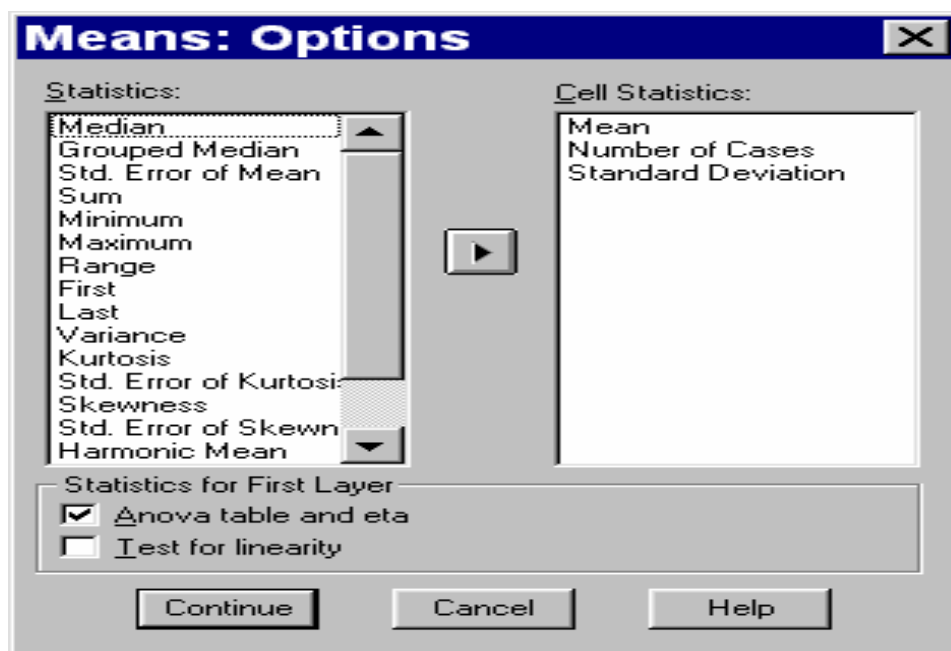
Means: Options

Statistics:
Median
Grouped Median
Std. Error of Mean
Sum
Minimum
Maximum
Range
First
Last
Variance
Kurtosis
Std. Error of Kurtosis
Skewness
Std. Error of Skewn
Harmonic Mean

Cell Statistics:
Mean
Number of Cases
Standard Deviation

Statistics for First Layer
Anova table and eta
Test for linearity

Continue
Cancel
Help